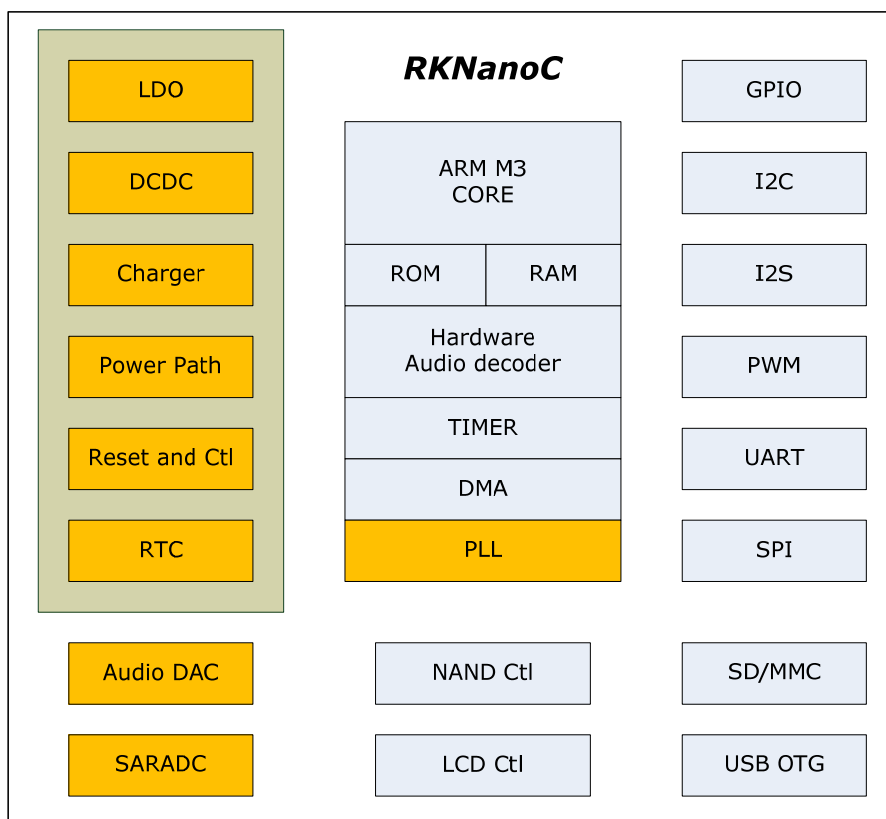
RKNanoC

LDO

DCDC

Charger

Power Path

Reset and Ctl

RTC

ARM M3
CORE

ROM

RAM

Hardware
Audio decoder

TIMER

DMA

PLL

GPIO

I2C

I2S

PWM

UART

SPI

Audio DAC

NAND Ctl

SD/MMC

SARADC

LCD Ctl

USB OTG